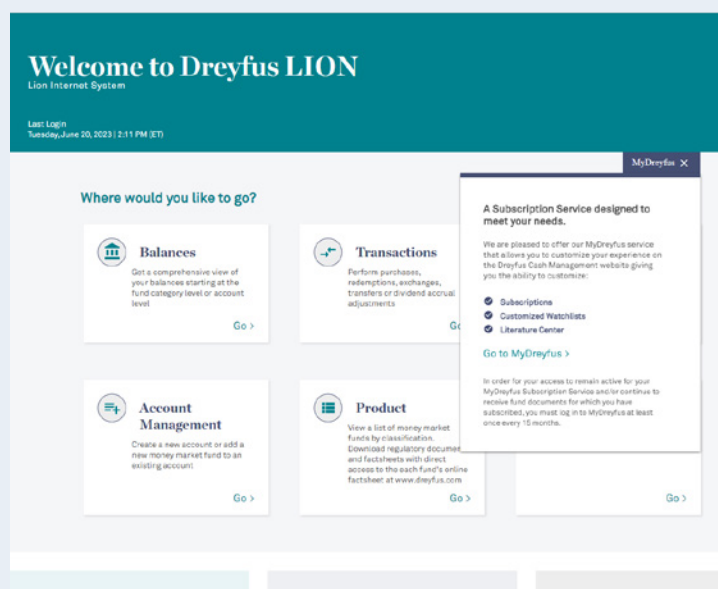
Welcome to Dreyfus LION
Lion Internet System

Last Login
Tuesday, June 20, 2023 | 2:11 PM (ET)

MyDreyfus ✕

Where would you like to go?

Balances
Get a comprehensive view of your balances starting at the fund category level or account level
Go >

Transactions
Perform purchases, redemptions, exchanges, transfers or dividend accrual adjustments
Go

A Subscription Service designed to meet your needs.

We are pleased to offer our MyDreyfus service that allows you to customize your experience on the Dreyfus Cash Management website giving you the ability to customize:

Subscriptions
Customized Watchlists
Literature Center

Go to MyDreyfus >

In order for your access to remain active for your MyDreyfus Subscription Service and/or continue to receive fund documents for which you have subscribed, you must log in to MyDreyfus at least once every 15 months.

Account Management
Create a new account or add a new money market fund to an existing account
Go >

Product
View a list of money market funds by classification. Download regulatory documen and factsheets with direct access to the each fund's online factsheet at www.dreyfus.com
Go >

Go >